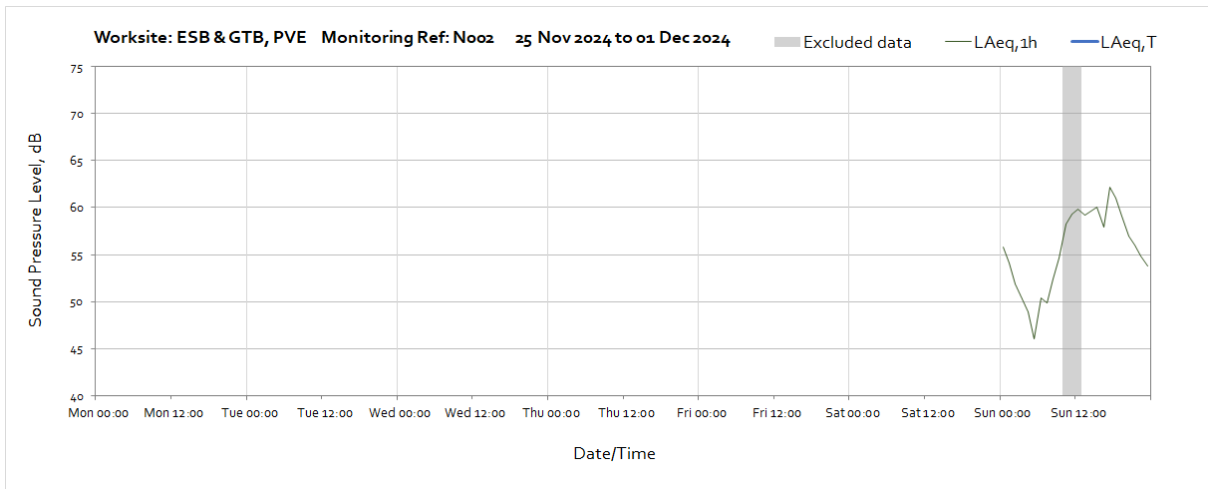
Worksite: ESB & GTB, PVE Monitoring Ref: N002 25 Nov 2024 to 01 Dec 2024

Excluded data
LAeq,1h
LAeq,T

Sound Pressure Level, dB

75
70
65
60
55
50
45
40

Mon 00:00 Mon 12:00 Tue 00:00 Tue 12:00 Wed 00:00 Wed 12:00 Thu 00:00 Thu 12:00 Fri 00:00 Fri 12:00 Sat 00:00 Sat 12:00 Sun 00:00 Sun 12:00

Date/Time